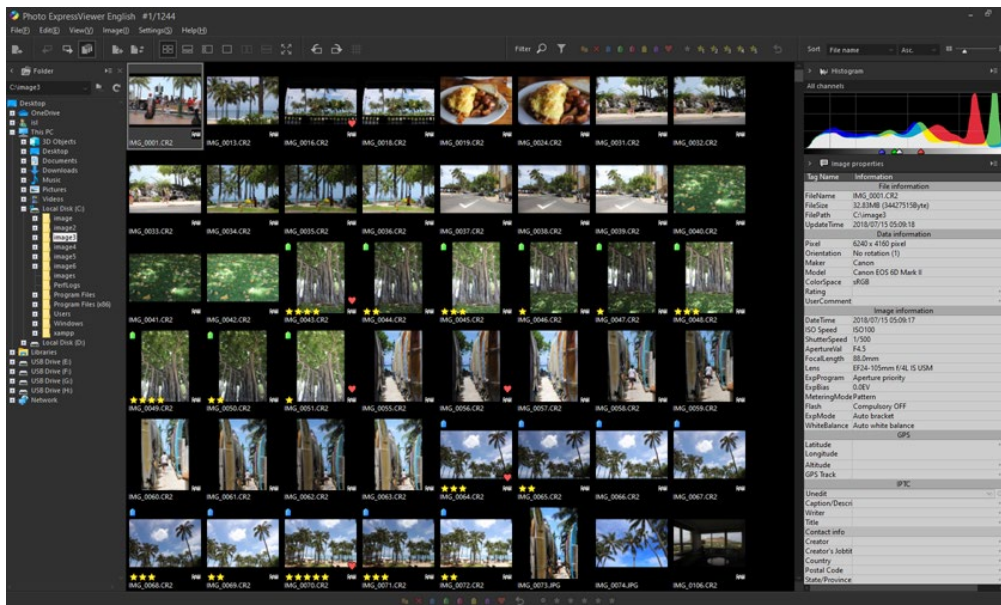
Photo ExpressViewer English #1/1244

File(F) Edit(E) View(V) Image(I) Settings(S) Help(H)

Filter

Sort File name Asc.

Folder

C:\image3

Desktop
OneDrive
lol
This PC
3D Objects
Desktop
Documents
Downloads
Music
Pictures
Videos
Local Disk (C:)
image
image2
image3
image4
image5
image6
images
PerfLogs
Program Files
Program Files (x86)
Users
Windows
xampp
Local Disk (D:)
Libraries
USB Drive (E:)
USB Drive (F:)
USB Drive (G:)
USB Drive (H:)
Network

IMG_0001.CR2 IMG_0013.CR2 IMG_0016.CR2 IMG_0018.CR2 IMG_0019.CR2 IMG_0024.CR2 IMG_0031.CR2 IMG_0032.CR2
IMG_0033.CR2 IMG_0034.CR2 IMG_0035.CR2 IMG_0036.CR2 IMG_0037.CR2 IMG_0038.CR2 IMG_0039.CR2 IMG_0040.CR2
IMG_0041.CR2 IMG_0042.CR2 IMG_0043.CR2 IMG_0044.CR2 IMG_0045.CR2 IMG_0046.CR2 IMG_0047.CR2 IMG_0048.CR2
IMG_0049.CR2 IMG_0050.CR2 IMG_0051.CR2 IMG_0055.CR2 IMG_0056.CR2 IMG_0057.CR2 IMG_0058.CR2 IMG_0059.CR2
IMG_0060.CR2 IMG_0061.CR2 IMG_0062.CR2 IMG_0063.CR2 IMG_0064.CR2 IMG_0065.CR2 IMG_0066.CR2 IMG_0067.CR2
IMG_0068.CR2 IMG_0069.CR2 IMG_0070.CR2 IMG_0071.CR2 IMG_0072.CR2 IMG_0073.JPG IMG_0074.JPG IMG_0106.CR2

Histogram
All channels

Image properties

| Tag Name | Information |
|---|---|
| | File information |
| FileName | IMG_0001.CR2 |
| FileSize | 32.83MB (34427515Byte) |
| FilePath | C:\image3 |
| UpdateTime | 2018/07/15 05:09:18 |
| | Data information |
| Pixel | 6240 x 4160 pixel |
| Orientation | No rotation (1) |
| Maker | Canon |
| Model | Canon EOS 6D Mark II |
| ColorSpace | sRGB |
| Rating | |
| UserComment | |
| | Image information |
| DateTime | 2018/07/15 05:09:17 |
| ISO Speed | ISO100 |
| ShutterSpeed | 1/500 |
| ApertureVal | F4.5 |
| FocalLength | 88.0mm |
| Lens | EF24-105mm f/4L IS USM |
| ExpProgram | Aperture priority |
| ExpBias | 0.0EV |
| MeteringMode | Pattern |
| Flash | Compulsory OFF |
| ExpMode | Auto bracket |
| WhiteBalance | Auto white balance |
| | GPS |
| Latitude | |
| Longitude | |
| Altitude | |
| GPS Track | |
| | IPTC |
| Unedit | |
| Caption/Descri | |
| Writer | |
| Title | |
| Contact info | |
| Creator | |
| Creator's Jobtit | |
| Country | |
| Postal Code | |
| State/Province | |